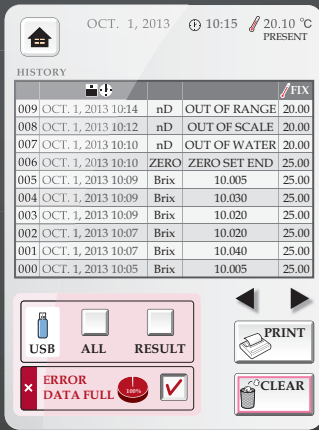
OCT. 1, 2013 10:15 20.10 °C PRESENT

HISTORY

| | | | | FIX |
|---|---|---|---|---|
| 009 | OCT. 1, 2013 10:14 | nD | OUT OF RANGE | 20.00 |
| 008 | OCT. 1, 2013 10:12 | nD | OUT OF SCALE | 20.00 |
| 007 | OCT. 1, 2013 10:10 | nD | OUT OF WATER | 20.00 |
| 006 | OCT. 1, 2013 10:10 | ZERO | ZERO SET END | 25.00 |
| 005 | OCT. 1, 2013 10:09 | Brix | 10.005 | 25.00 |
| 004 | OCT. 1, 2013 10:09 | Brix | 10.030 | 25.00 |
| 003 | OCT. 1, 2013 10:09 | Brix | 10.020 | 25.00 |
| 002 | OCT. 1, 2013 10:07 | Brix | 10.020 | 25.00 |
| 001 | OCT. 1, 2013 10:07 | Brix | 10.040 | 25.00 |
| 000 | OCT. 1, 2013 10:05 | Brix | 10.005 | 25.00 |

USB ALL RESULT

PRINT

ERROR DATA FULL 100%

CLEAR